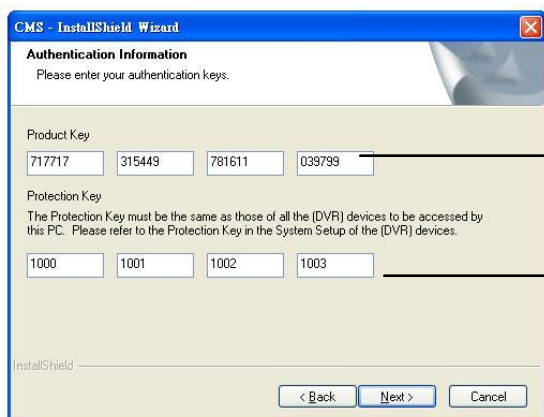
CMS - InstallShield Wizard

Authentication Information

Please enter your authentication keys.

Product Key

| 717717 | 315449 | 781611 | 039799 |
|---|---|---|---|

Protection Key

The Protection Key must be the same as those of all the (DVR) devices to be accessed by this PC. Please refer to the Protection Key in the System Setup of the (DVR) devices.

| 1000 | 1001 | 1002 | 1003 |
|---|---|---|---|

InstallShield

< Back   Next >   Cancel